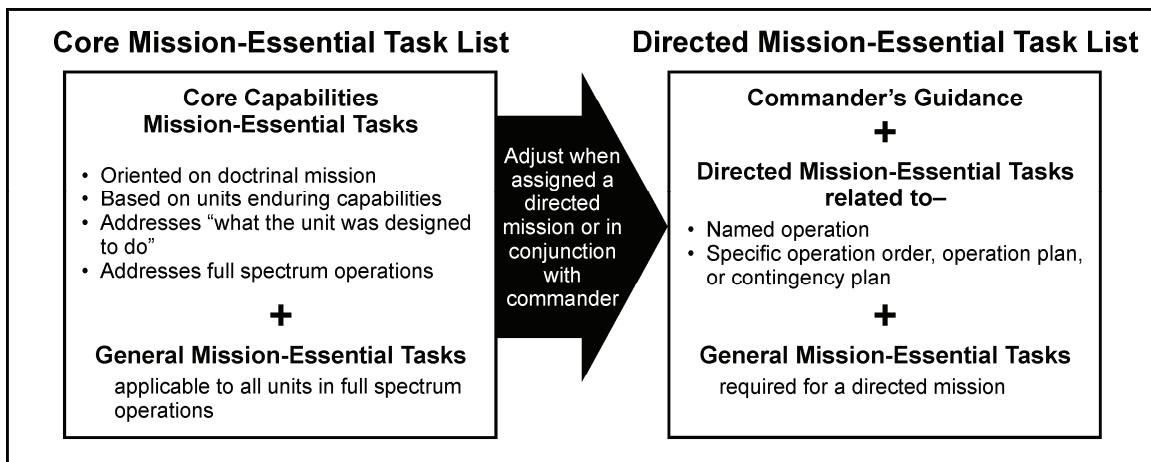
Core Mission-Essential Task List

Core Capabilities
Mission-Essential Tasks

• Oriented on doctrinal mission
• Based on units enduring capabilities
• Addresses "what the unit was designed to do"
• Addresses full spectrum operations

+

General Mission-Essential Tasks
applicable to all units in full spectrum operations

Adjust when assigned a directed mission or in conjunction with commander

Directed Mission-Essential Task List

Commander's Guidance

+

Directed Mission-Essential Tasks related to–

• Named operation
• Specific operation order, operation plan, or contingency plan

+

General Mission-Essential Tasks
required for a directed mission